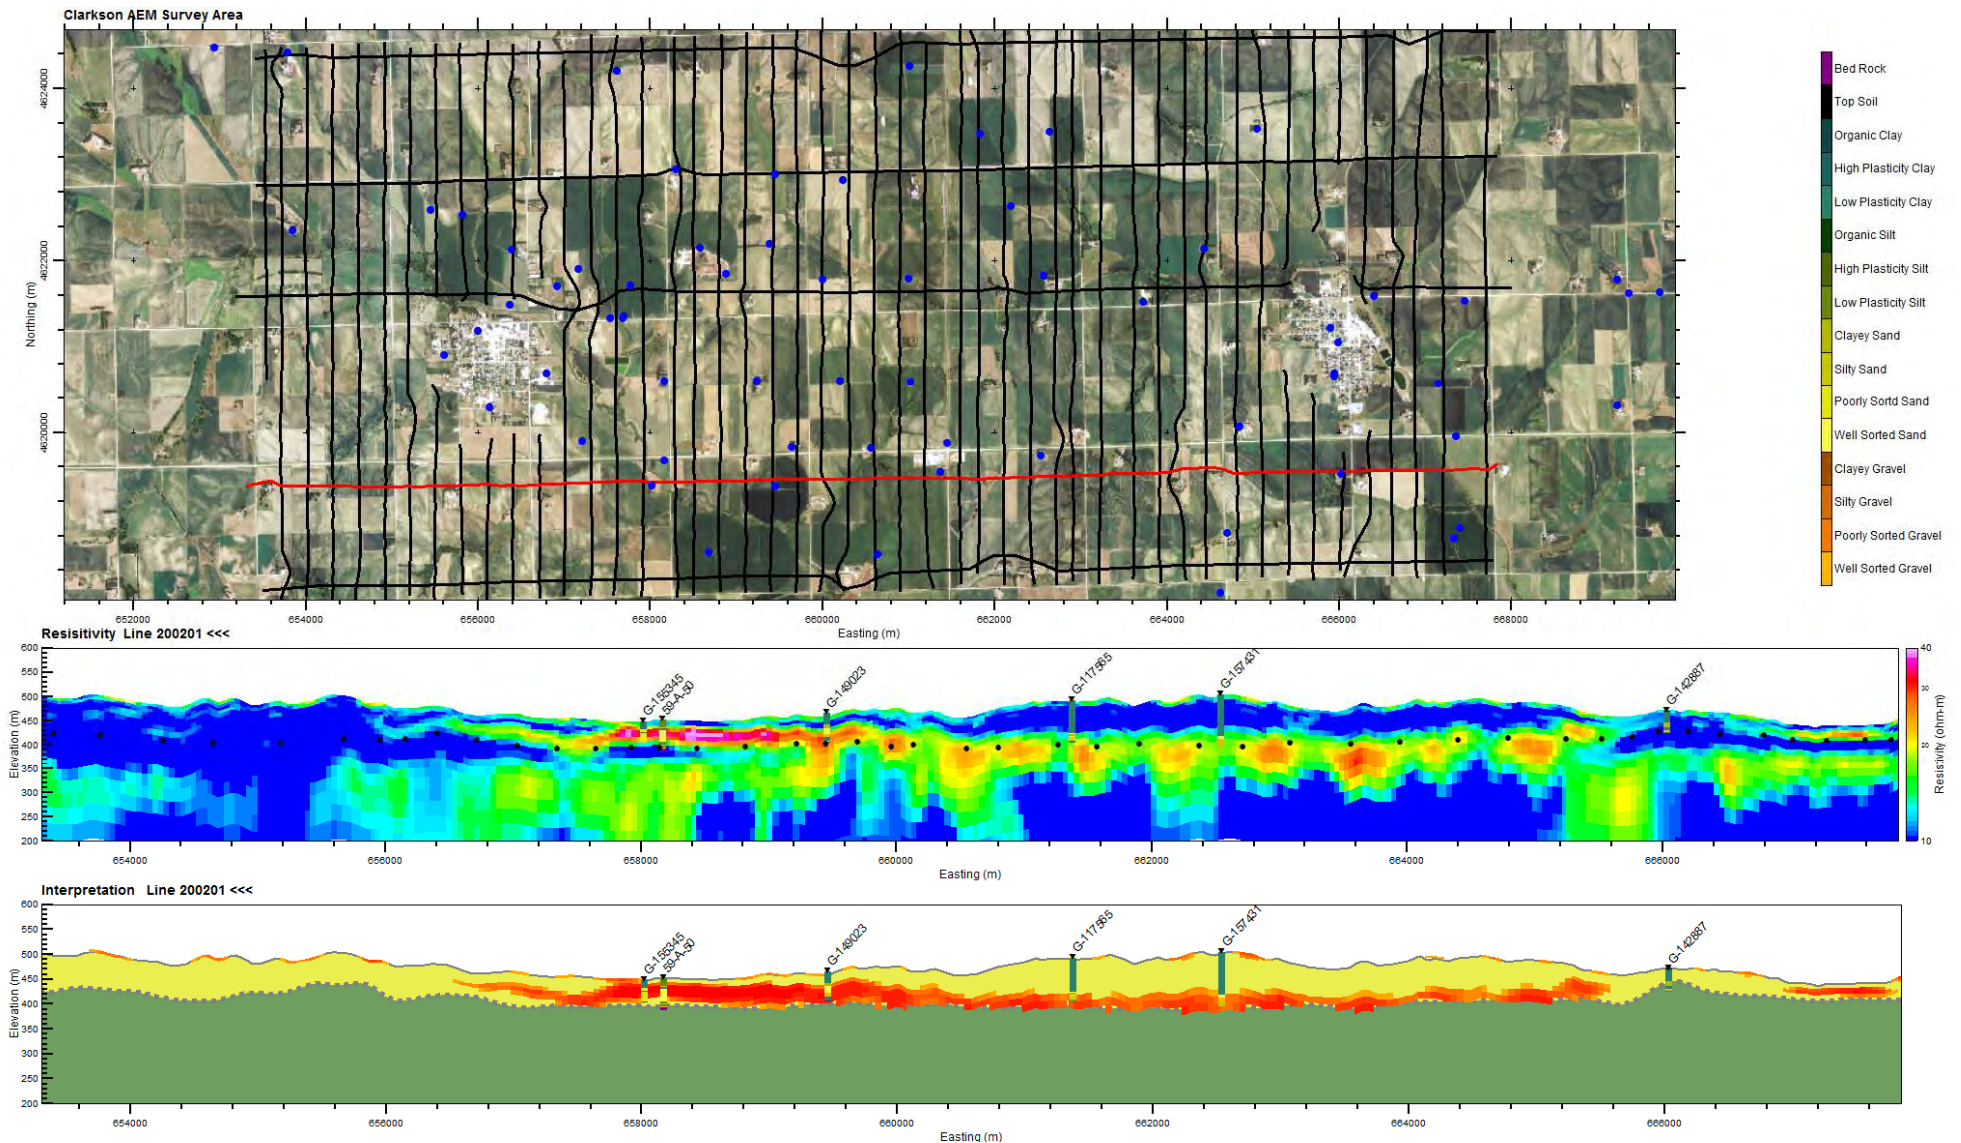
Clarkson AEM Survey Area

4624000
4622000
4620000
Northing (m)

652000 654000 656000 658000 660000 662000 664000 666000 668000
Easting (m)

Bed Rock
Top Soil
Organic Clay
High Plasticity Clay
Low Plasticity Clay
Organic Silt
High Plasticity Silt
Low Plasticity Silt
Clayey Sand
Silty Sand
Poorly Sortd Sand
Well Sorted Sand
Clayey Gravel
Silty Gravel
Poorly Sorted Gravel
Well Sorted Gravel

Resisitivity Line 200201 <<<

600
550
500
450
400
350
300
250
200
Elevation (m)

G-155345
59-A-50
G-149023
G-117565
G-157431
G-142887

40
30
20
10
Resistivity (ohm-m)

654000 656000 658000 660000 662000 664000 666000
Easting (m)

Interpretation Line 200201 <<<

600
550
500
450
400
350
300
250
200
Elevation (m)

G-155345
59-A-50
G-149023
G-117565
G-157431
G-142887

654000 656000 658000 660000 662000 664000 666000
Easting (m)